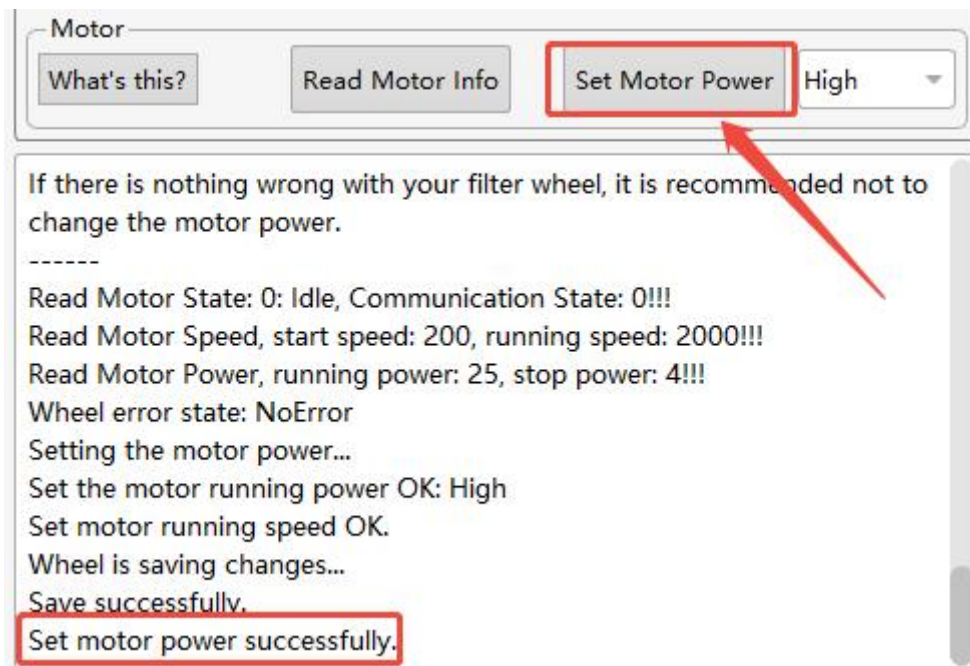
Motor

What's this?

Read Motor Info

Set Motor Power

High

If there is nothing wrong with your filter wheel, it is recommended not to change the motor power.
------
Read Motor State: 0: Idle, Communication State: 0!!!
Read Motor Speed, start speed: 200, running speed: 2000!!!
Read Motor Power, running power: 25, stop power: 4!!!
Wheel error state: NoError
Setting the motor power...
Set the motor running power OK: High
Set motor running speed OK.
Wheel is saving changes...
Save successfully.
Set motor power successfully.